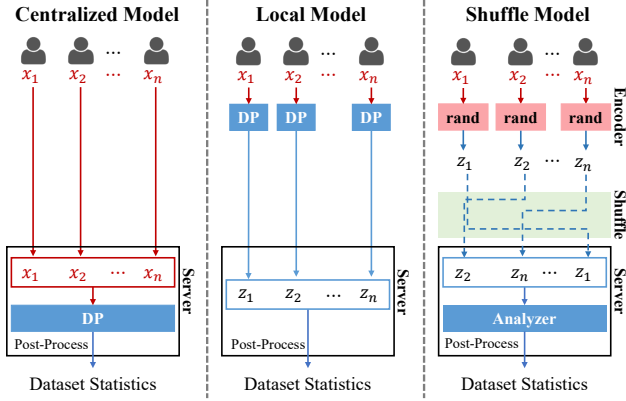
Centralized Model

$x_1$ $x_2$ ⋯ $x_n$

$x_1$ $x_2$ ⋯ $x_n$

DP

Post-Process

Server

Dataset Statistics

Local Model

$x_1$ $x_2$ ⋯ $x_n$

DP DP DP

$z_1$ $z_2$ ⋯ $z_n$

Post-Process

Server

Dataset Statistics

Shuffle Model

$x_1$ $x_2$ ⋯ $x_n$

rand rand rand

Encoder

$z_1$ $z_2$ ⋯ $z_n$

Shuffle

$z_2$ $z_n$ ⋯ $z_1$

Analyzer

Post-Process

Server

Dataset Statistics